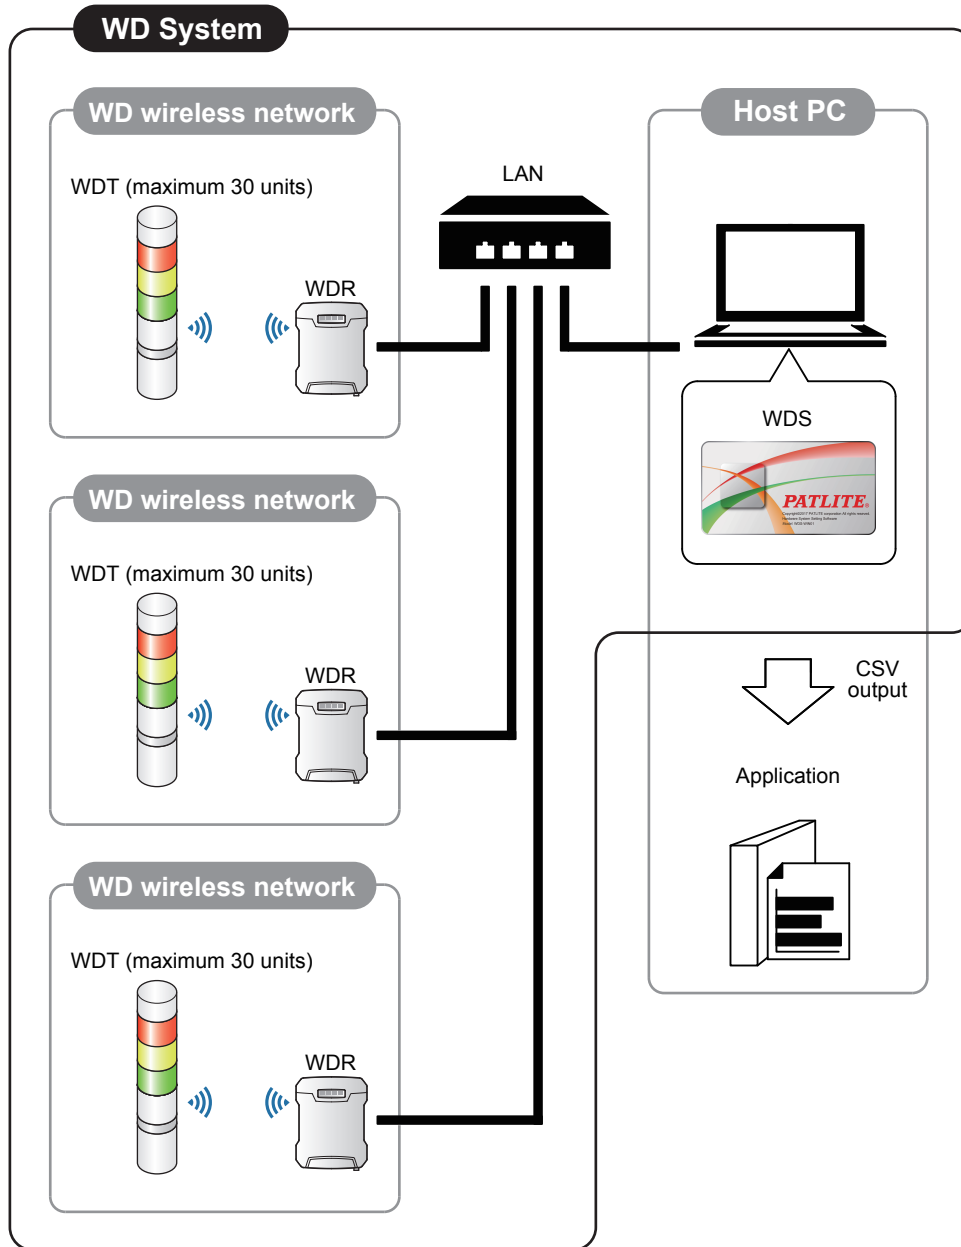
WD System

WD wireless network

WDT (maximum 30 units)

WDR

LAN

Host PC

WDS

PATLITE

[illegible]

WD wireless network

WDT (maximum 30 units)

WDR

CSV output

Application

WD wireless network

WDT (maximum 30 units)

WDR